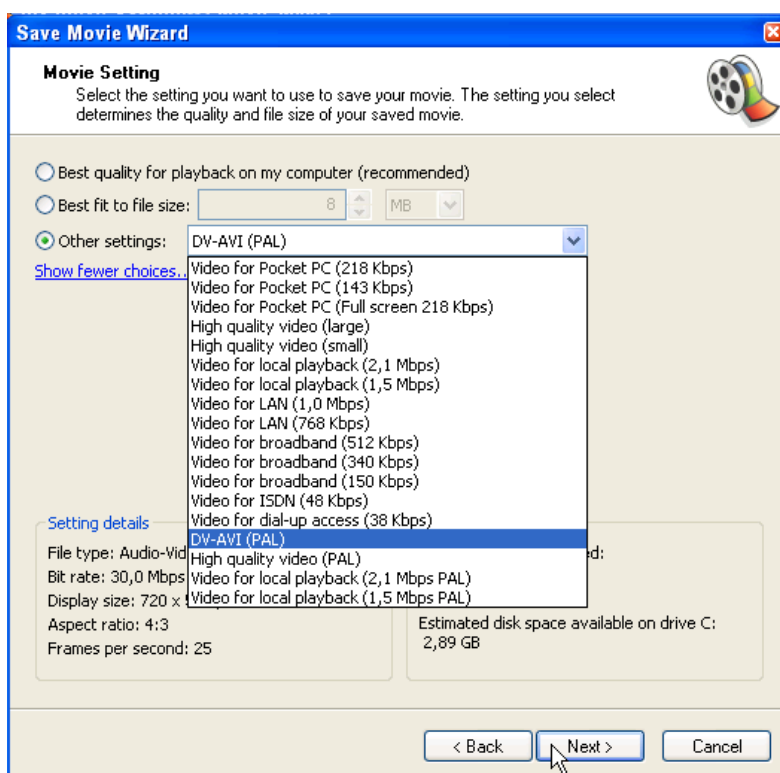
Save Movie Wizard

Movie Setting
Select the setting you want to use to save your movie. The setting you select determines the quality and file size of your saved movie.

Best quality for playback on my computer (recommended)
Best fit to file size: 8 MB
Other settings: DV-AVI (PAL)
Show fewer choices...

Video for Pocket PC (218 Kbps)
Video for Pocket PC (143 Kbps)
Video for Pocket PC (Full screen 218 Kbps)
High quality video (large)
High quality video (small)
Video for local playback (2,1 Mbps)
Video for local playback (1,5 Mbps)
Video for LAN (1,0 Mbps)
Video for LAN (768 Kbps)
Video for broadband (512 Kbps)
Video for broadband (340 Kbps)
Video for broadband (150 Kbps)
Video for ISDN (48 Kbps)
Video for dial-up access (38 Kbps)
DV-AVI (PAL)
High quality video (PAL)
Video for local playback (2,1 Mbps PAL)
Video for local playback (1,5 Mbps PAL)

Setting details
File type: Audio-Vid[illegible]
Bit rate: 30,0 Mbps
Display size: 720 x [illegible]
Aspect ratio: 4:3
Frames per second: 25

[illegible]d:

Estimated disk space available on drive C:
2,89 GB

< Back
Next >
Cancel